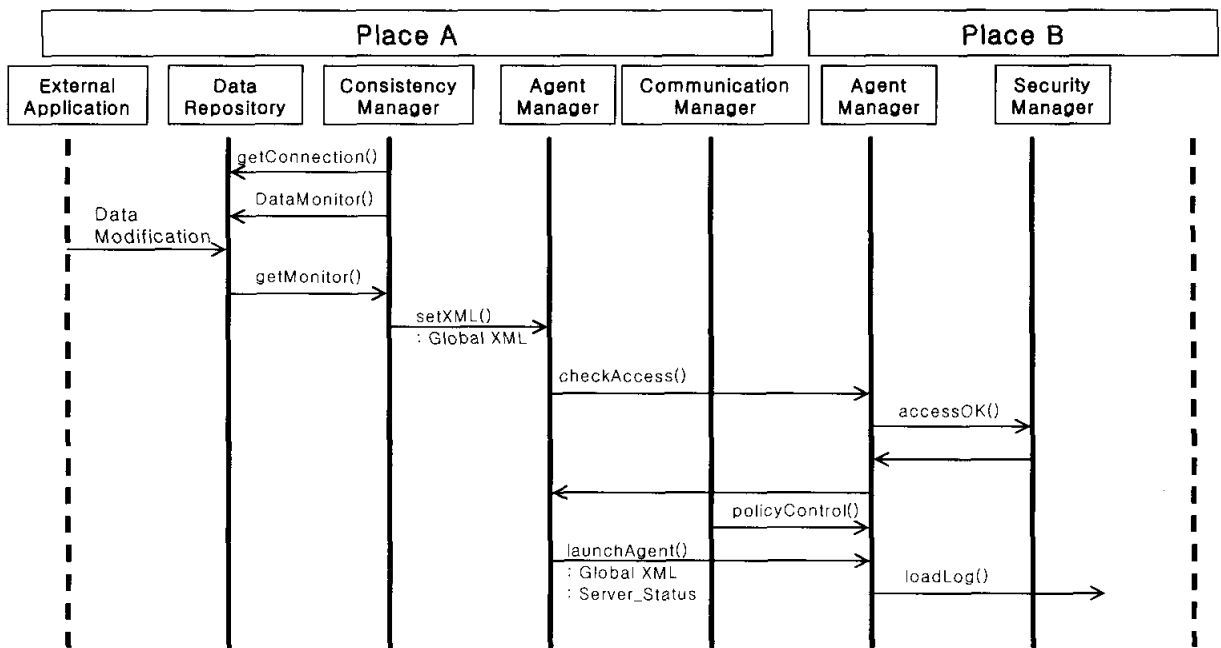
Place A

Place B

External Application

Data Repository

Consistency Manager

Agent Manager

Communication Manager

Agent Manager

Security Manager

getConnection()

DataMonitor()

Data Modification

getMonitor()

setXML()
: Global XML

checkAccess()

accessOK()

policyControl()

launchAgent()
: Global XML
: Server_Status

loadLog()